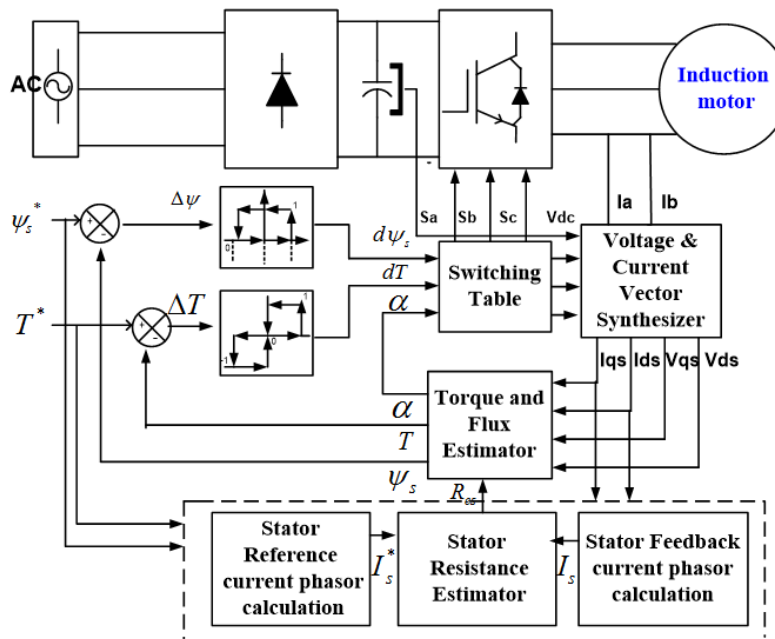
AC

Induction motor

$\psi_s^*$

$\Delta\psi$

1

0

$T^*$

$\Delta T$

1

0

-1

$d\psi_s$

$dT$

$\alpha$

Sa Sb Sc Vdc

Ia Ib

Switching Table

Voltage & Current Vector Synthesizer

Iqs Ids Vqs Vds

$\alpha$

$T$

$\psi_s$

Torque and Flux Estimator

$R_{es}$

Stator Reference current phasor calculation

$I_s^*$

Stator Resistance Estimator

$I_s$

Stator Feedback current phasor calculation